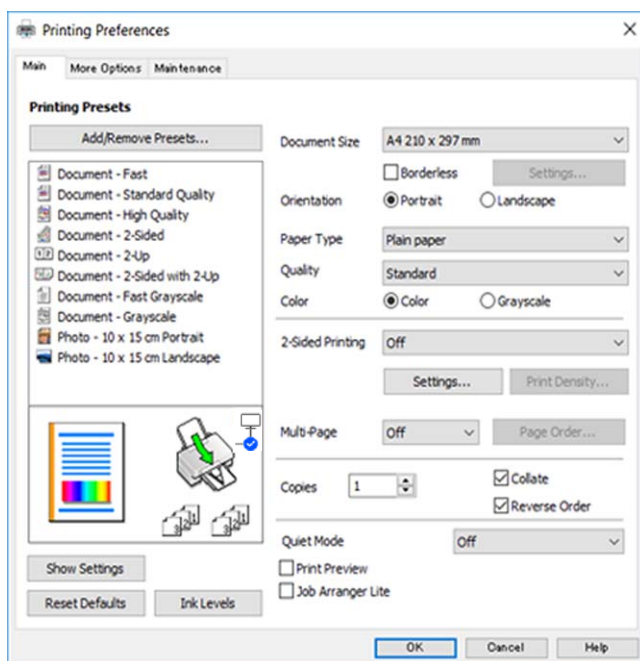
Printing Preferences

Main | More Options | Maintenance

Printing Presets

Add/Remove Presets...

Document - Fast
Document - Standard Quality
Document - High Quality
Document - 2-Sided
Document - 2-Up
Document - 2-Sided with 2-Up
Document - Fast Grayscale
Document - Grayscale
Photo - 10 x 15 cm Portrait
Photo - 10 x 15 cm Landscape

Show Settings

Reset Defaults | Ink Levels

Document Size | A4 210 x 297 mm
Borderless | Settings...
Orientation | Portrait | Landscape
Paper Type | Plain paper
Quality | Standard
Color | Color | Grayscale

2-Sided Printing | Off
Settings... | Print Density...

Multi-Page | Off | Page Order...

Copies | 1
Collate
Reverse Order

Quiet Mode | Off
Print Preview
Job Arranger Lite

OK | Cancel | Help